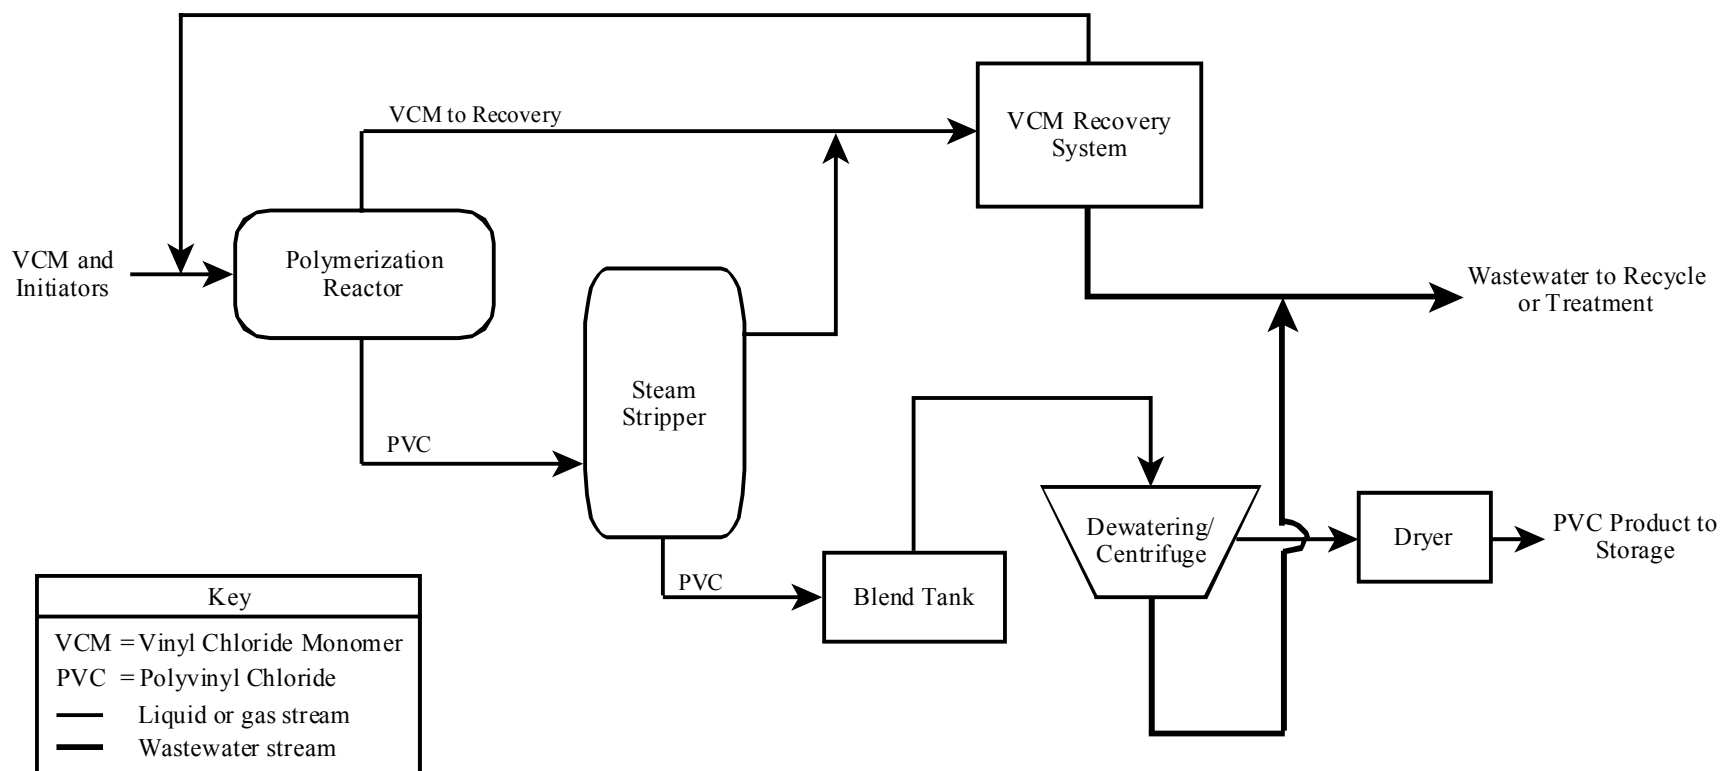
VCM to Recovery

VCM Recovery System

VCM and Initiators

Polymerization Reactor

Wastewater to Recycle or Treatment

Steam Stripper

PVC

Dewatering/ Centrifuge

Dryer

PVC Product to Storage

PVC

Blend Tank

| Key |
|---|
| VCM = Vinyl Chloride Monomer |
| PVC = Polyvinyl Chloride |
| Liquid or gas stream |
| Wastewater stream |